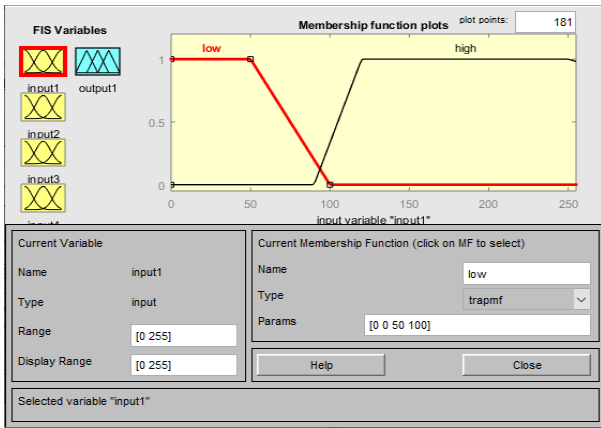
FIS Variables

input1 output1

input2

input3

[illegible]

Membership function plots

plot points: 181

low

high

1

0.5

0

0 50 100 150 200 250

input variable "input1"

Current Variable

Name input1

Type input

Range [0 255]

Display Range [0 255]

Current Membership Function (click on MF to select)

Name low

Type trapmf

Params [0 0 50 100]

Help

Close

Selected variable "input1"